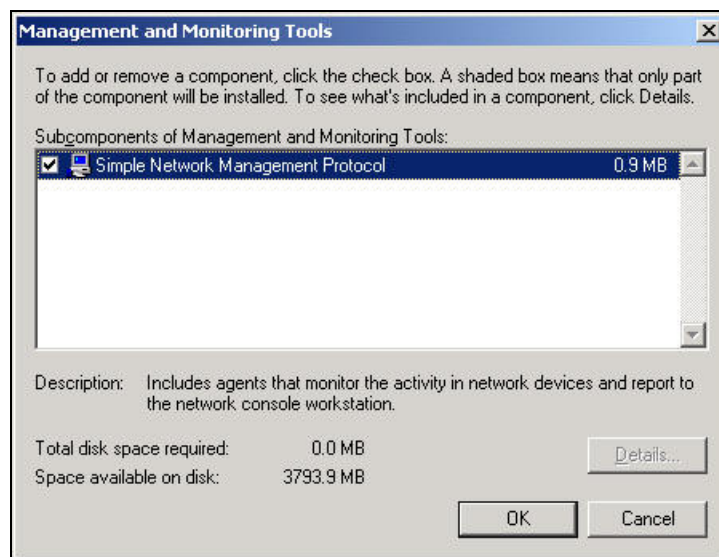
Management and Monitoring Tools

To add or remove a component, click the check box. A shaded box means that only part of the component will be installed. To see what's included in a component, click Details.

Subcomponents of Management and Monitoring Tools:

Simple Network Management Protocol 0.9 MB

Description: Includes agents that monitor the activity in network devices and report to the network console workstation.

Total disk space required: 0.0 MB

Space available on disk: 3793.9 MB

Details...

OK

Cancel